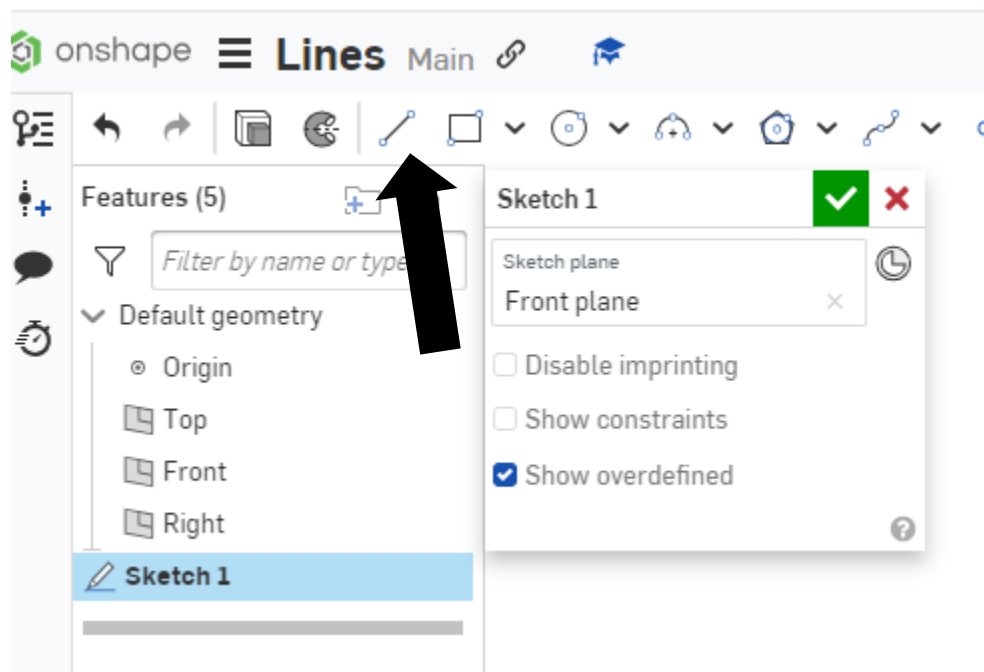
onshape Lines Main

Features (5)

Filter by name or type

Default geometry

Origin

Top

Front

Right

Sketch 1

Sketch 1

Sketch plane

Front plane

Disable imprinting

Show constraints

Show overdefined